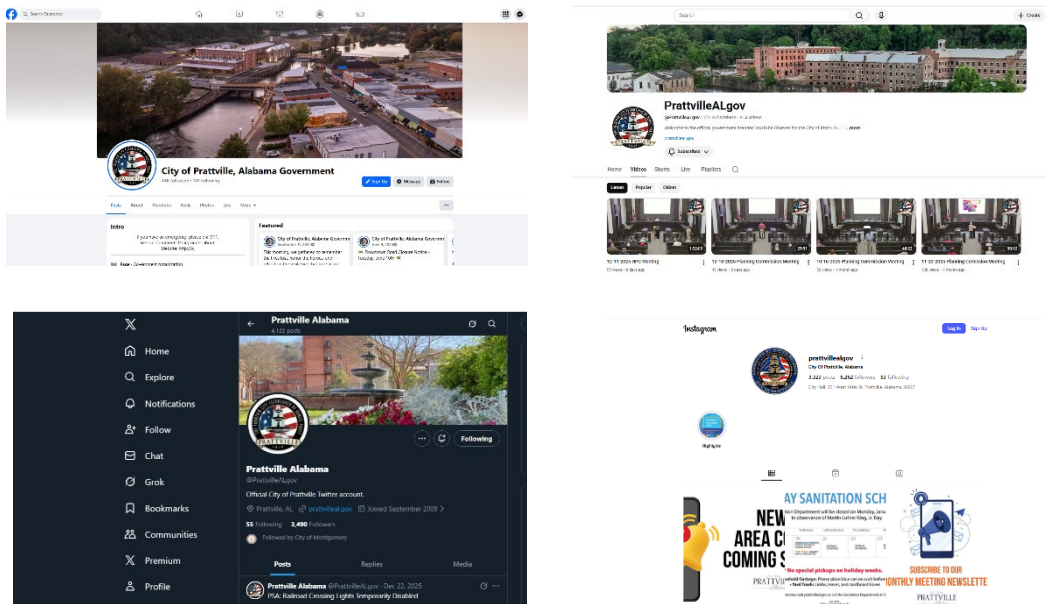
Search Facebook

City of Prattville, Alabama Government

Sign Up Message Follow

Posts About Mentions Reels Photos Live More

Intro

Featured

City of Prattville, Alabama Government

City of Prattville, Alabama Government

Search

Create

PrattvilleALgov

Subscribed

Home Videos Shorts Live Playlists

Latest Popular Oldest

Planning Commission Meeting

Planning Commission Meeting

X

Home

Explore

Notifications

Follow

Chat

Grok

Bookmarks

Communities

Premium

Profile

Prattville Alabama

4,123 posts

Following

Prattville Alabama

@PrattvilleALgov

Official City of Prattville Twitter account.

Prattville, AL prattvilleal.gov Joined September 2009

55 Following 3,490 Followers

Followed by City of Montgomery

Posts Replies Media

Prattville Alabama @PrattvilleALgov · Dec 22, 2025

PSA: Railroad Crossing Lights Temporarily Disabled

Instagram

Log In Sign Up

prattvilleal.gov

City Of Prattville, Alabama

Highlights

AY SANITATION SCH

NEW AREA C COMING S

No special pickups on holiday weeks.

SUBSCRIBE TO OUR ONTHLY MEETING NEWSLETTE

PRATTVILLE

PRATTVILLE